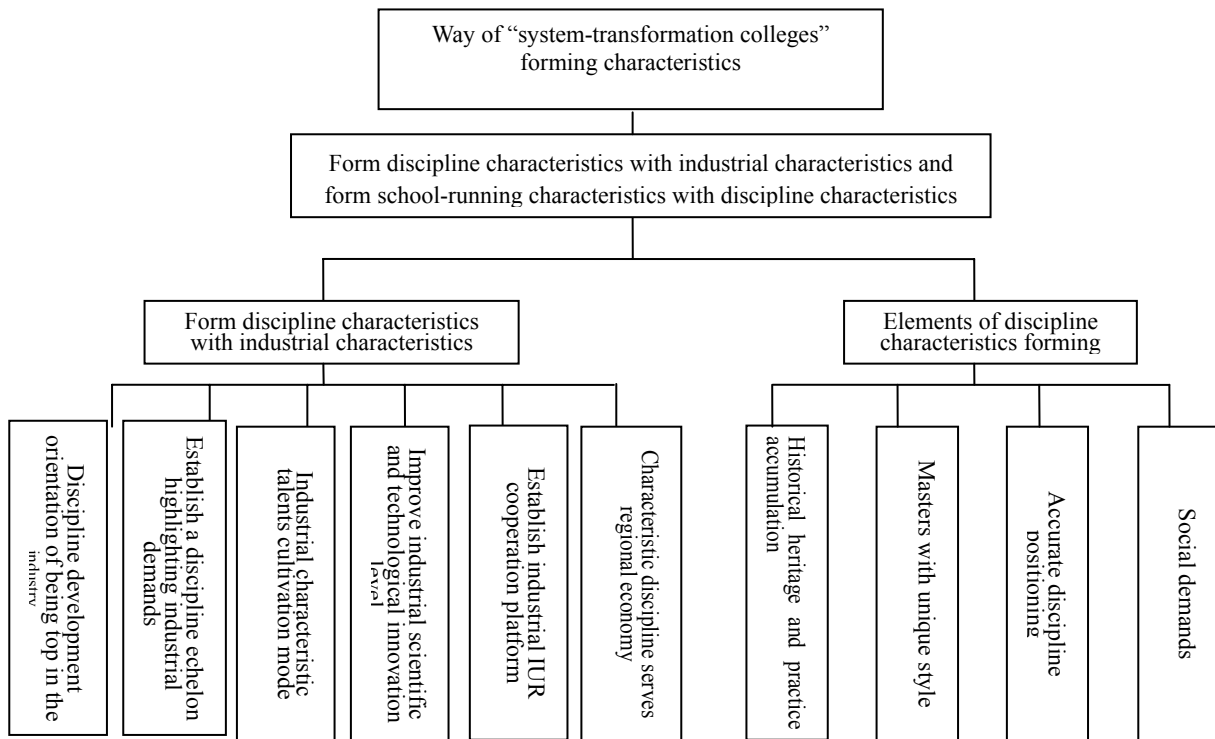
Way of "system-transformation colleges" forming characteristics

Form discipline characteristics with industrial characteristics and form school-running characteristics with discipline characteristics

Form discipline characteristics with industrial characteristics

Elements of discipline characteristics forming

Discipline development orientation of being top in the industry

Establish a discipline echelon highlighting industrial demands

Industrial characteristic talents cultivation mode

Improve industrial scientific and technological innovation level

Establish industrial IUR cooperation platform

Characteristic discipline serves regional economy

Historical heritage and practice accumulation

Masters with unique style

Accurate discipline positioning

Social demands